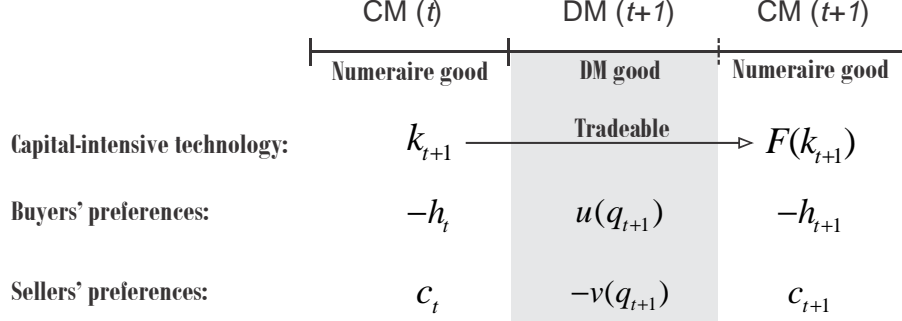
| | CM ($t$) | DM ($t+1$) | CM ($t+1$) |
|---|---|---|---|
| | Numeraire good | DM good | Numeraire good |
| Capital-intensive technology: | $k_{t+1}$ | Tradeable | $F(k_{t+1})$ |
| Buyers' preferences: | $-h_t$ | $u(q_{t+1})$ | $-h_{t+1}$ |
| Sellers' preferences: | $c_t$ | $-v(q_{t+1})$ | $c_{t+1}$ |